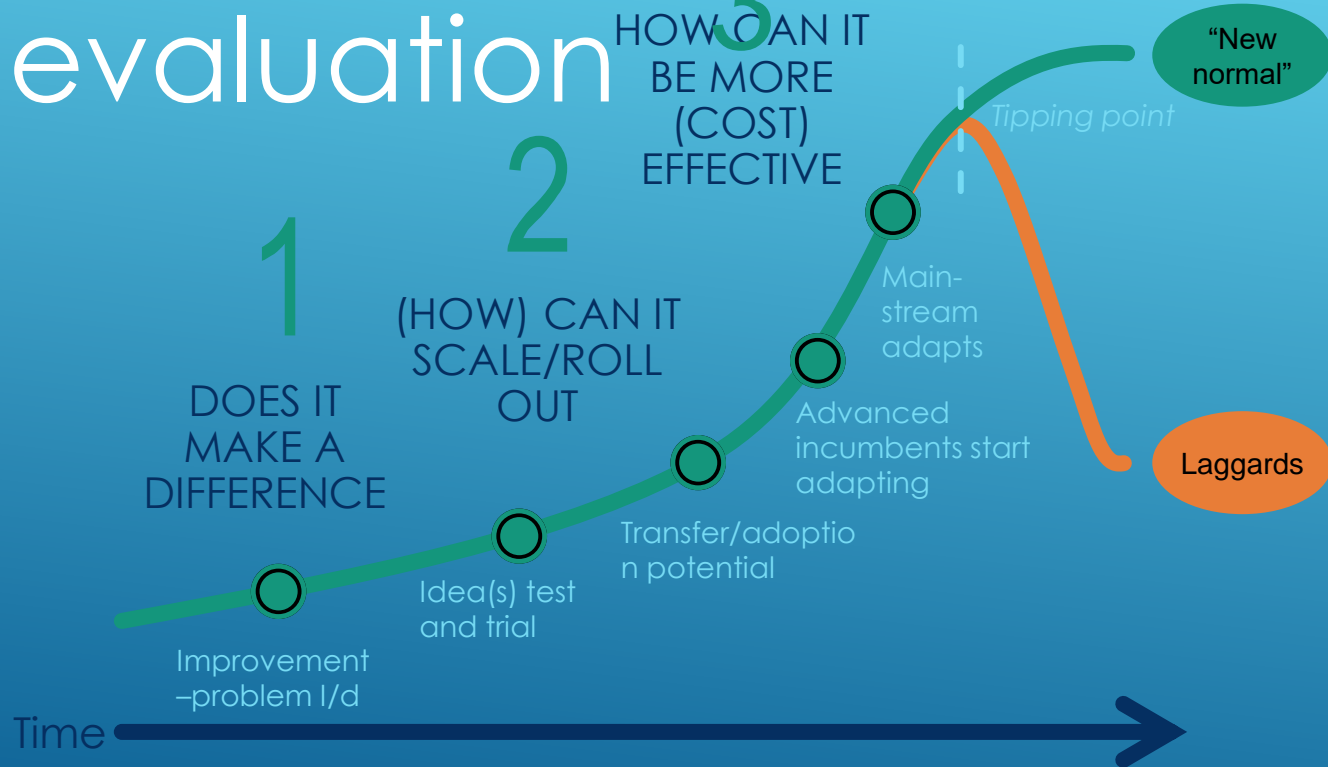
evaluation

1

DOES IT MAKE A DIFFERENCE

2

(HOW) CAN IT SCALE/ROLL OUT

3

HOW CAN IT BE MORE (COST) EFFECTIVE

"New normal"

Tipping point

Main-stream adapts

Advanced incumbents start adapting

Transfer/adoption potential

Idea(s) test and trial

Improvement –problem I/d

Laggards

Time